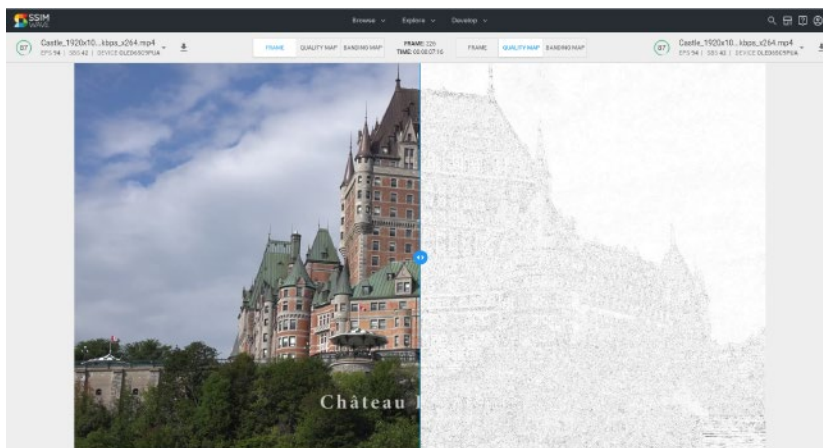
SSIM WAVE

Browse ⌄ Explore ⌄ Develop ⌄

97 Castle_1920x10...kbps_x264.mp4
EPS 94 | 393.42 | DEVICE OLED65C9PUA

FRAME QUALITY MAP BANDING MAP

FRAME: 229
TIME: 00:00:07:16

FRAME QUALITY MAP BANDING MAP

97 Castle_1920x10...kbps_x264.mp4
EPS 94 | 393.42 | DEVICE OLED65C9PUA

Château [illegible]